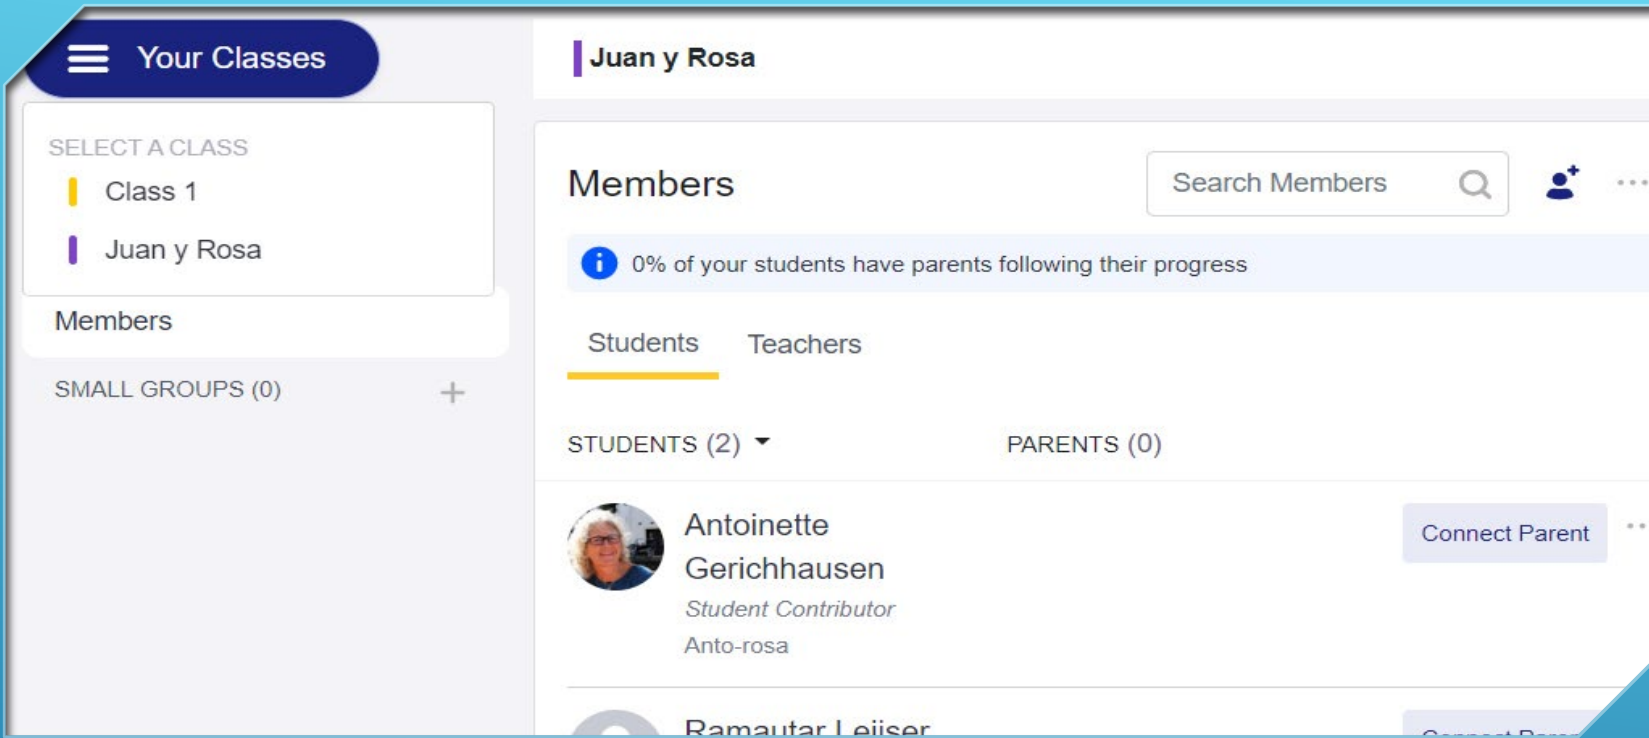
Your Classes

SELECT A CLASS

Class 1

Juan y Rosa

Members

SMALL GROUPS (0)

Juan y Rosa

Members

Search Members

0% of your students have parents following their progress

Students

Teachers

STUDENTS (2)

PARENTS (0)

Antoinette Gerichhausen

Student Contributor

Anto-rosa

Connect Parent

Ramautar Leijser

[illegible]